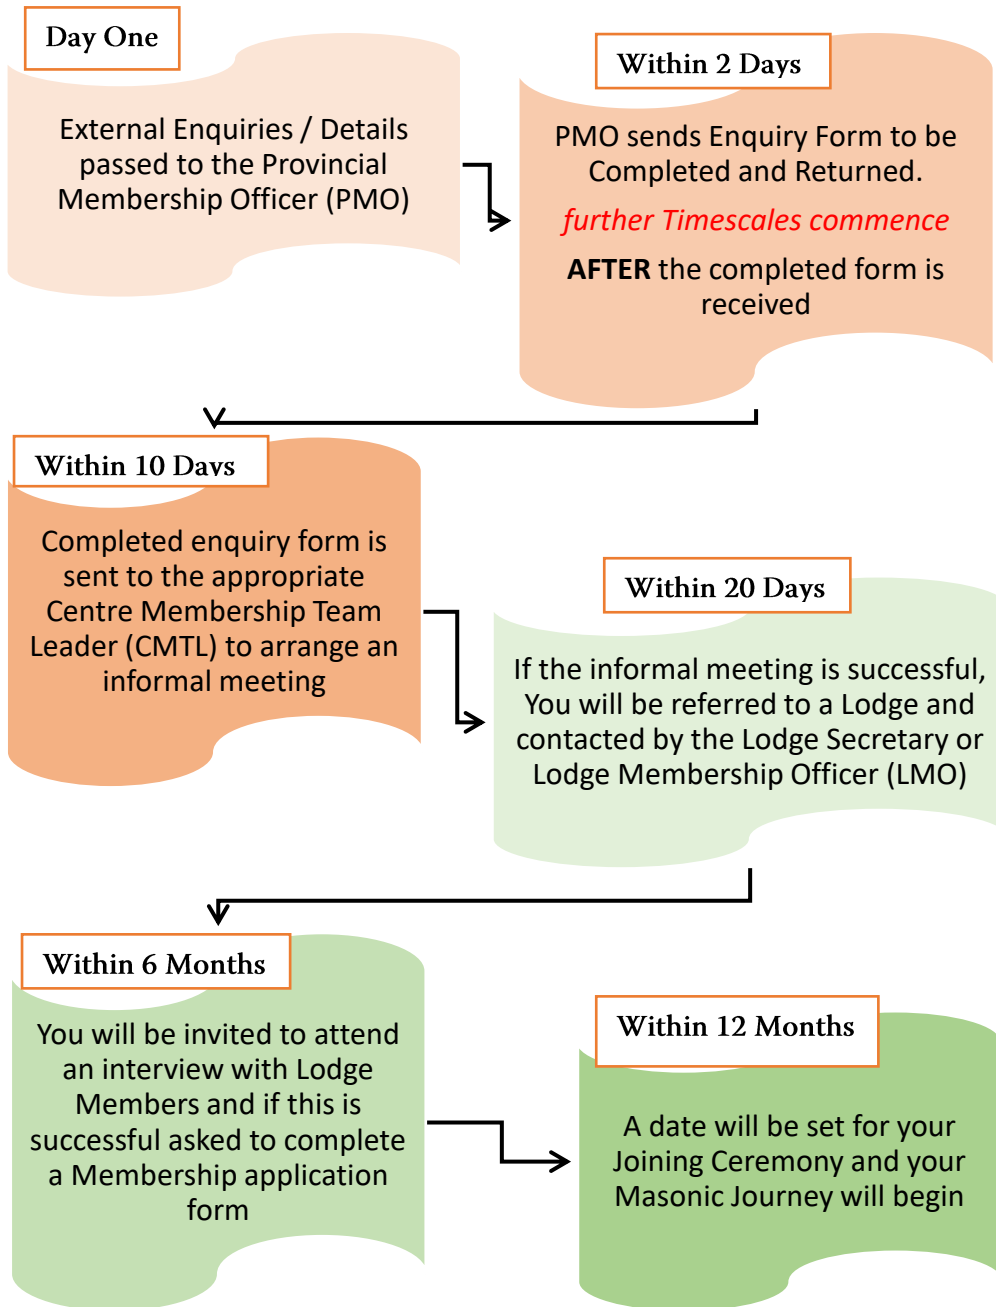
Day One

External Enquiries / Details passed to the Provincial Membership Officer (PMO)

Within 2 Days

PMO sends Enquiry Form to be Completed and Returned.

further Timescales commence

AFTER the completed form is received

Within 10 Days

Completed enquiry form is sent to the appropriate Centre Membership Team Leader (CMTL) to arrange an informal meeting

Within 20 Days

If the informal meeting is successful, You will be referred to a Lodge and contacted by the Lodge Secretary or Lodge Membership Officer (LMO)

Within 6 Months

You will be invited to attend an interview with Lodge Members and if this is successful asked to complete a Membership application form

Within 12 Months

A date will be set for your Joining Ceremony and your Masonic Journey will begin